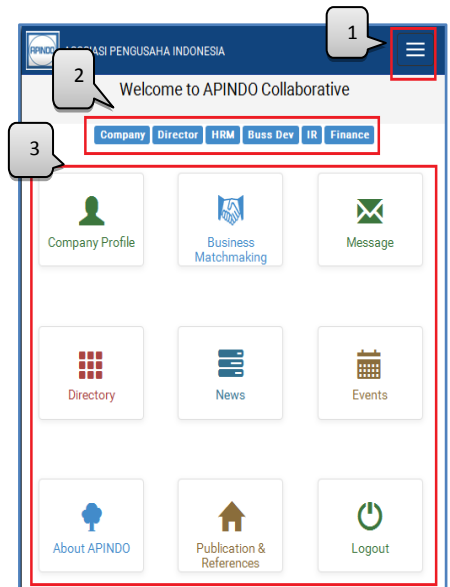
APINDO

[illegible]SIASI PENGUSAHA INDONESIA

1

2

Welcome to APINDO Collaborative

Company Director HRM Buss Dev IR Finance

3

Company Profile

Business Matchmaking

Message

Directory

News

Events

About APINDO

Publication & References

Logout